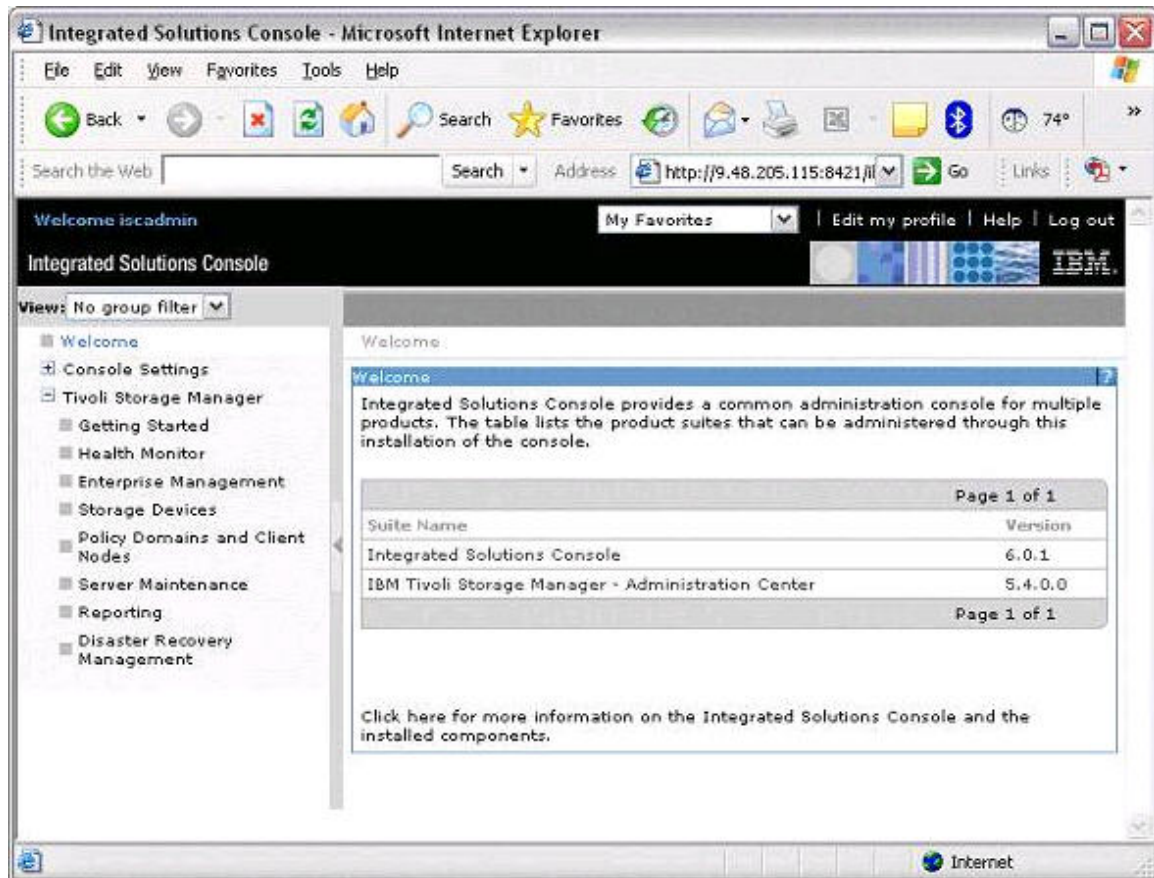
Integrated Solutions Console - Microsoft Internet Explorer

File Edit View Favorites Tools Help

Back Search Favorites 74°

Search the Web Search Address http://9.48.205.115:8421/il Go Links

Welcome iscadmin

My Favorites | Edit my profile | Help | Log out

Integrated Solutions Console

IBM.

View: No group filter

Welcome
Console Settings
Tivoli Storage Manager
Getting Started
Health Monitor
Enterprise Management
Storage Devices
Policy Domains and Client Nodes
Server Maintenance
Reporting
Disaster Recovery Management

Welcome

Welcome

Integrated Solutions Console provides a common administration console for multiple products. The table lists the product suites that can be administered through this installation of the console.

Page 1 of 1

| Suite Name | Version |
|---|---|
| Integrated Solutions Console | 6.0.1 |
| IBM Tivoli Storage Manager - Administration Center | 5.4.0.0 |

Page 1 of 1

Click here for more information on the Integrated Solutions Console and the installed components.

Internet